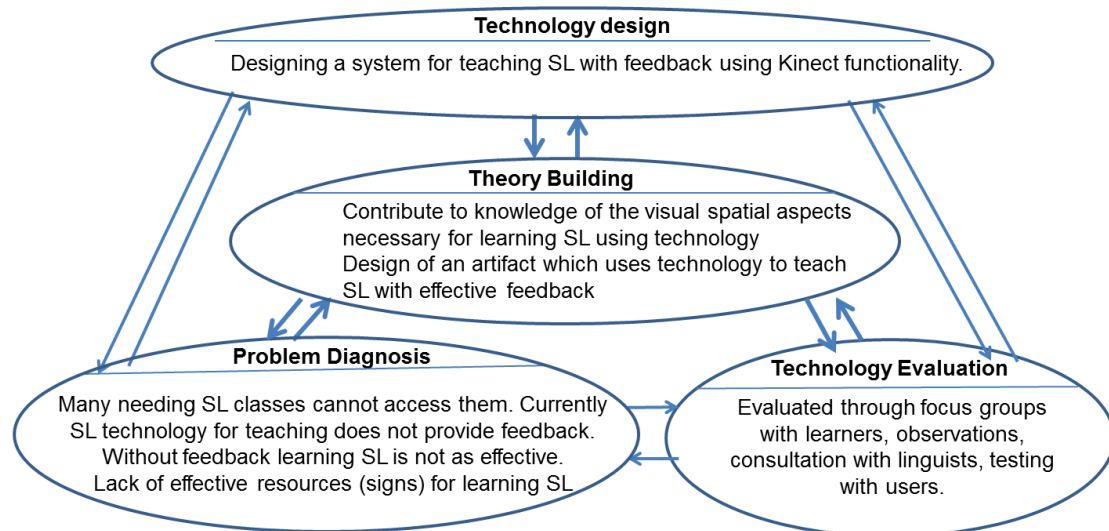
Technology design

Designing a system for teaching SL with feedback using Kinect functionality.

Theory Building

Contribute to knowledge of the visual spatial aspects necessary for learning SL using technology
Design of an artifact which uses technology to teach SL with effective feedback

Problem Diagnosis

Many needing SL classes cannot access them. Currently SL technology for teaching does not provide feedback. Without feedback learning SL is not as effective. Lack of effective resources (signs) for learning SL

Technology Evaluation

Evaluated through focus groups with learners, observations, consultation with linguists, testing with users.